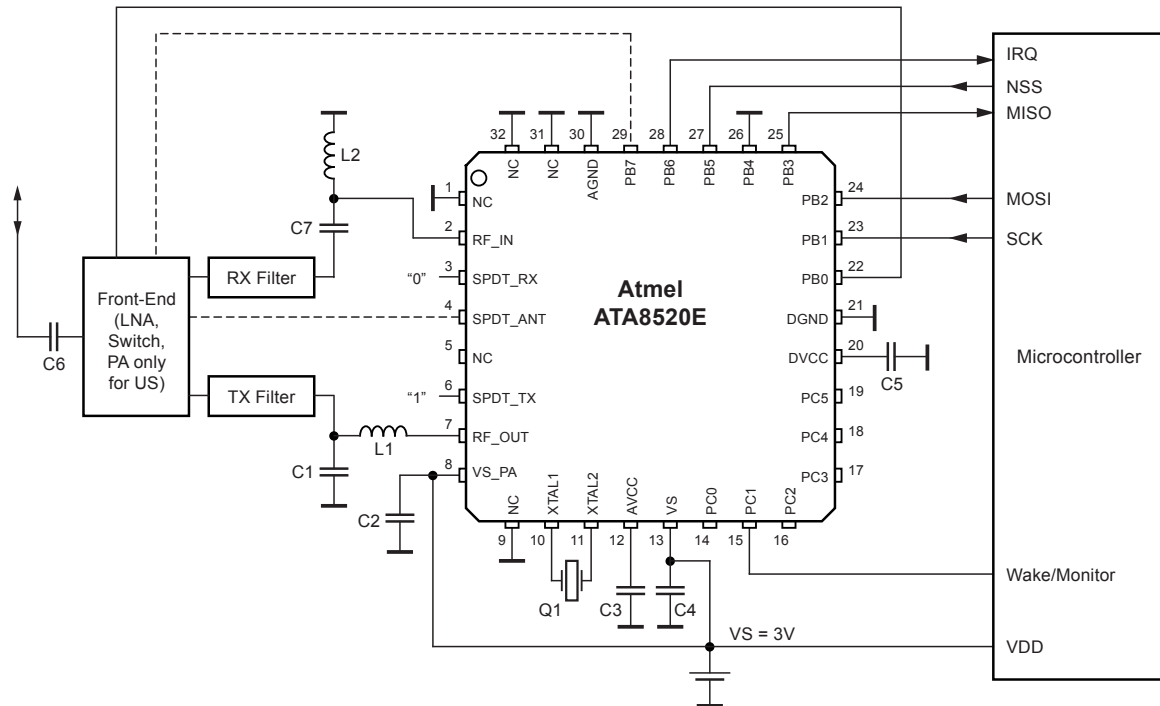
IRQ
NSS
MISO
32 NC
31 NC
30 AGND
29 PB7
28 PB6
27 PB5
26 PB4
25 PB3
L2
1 NC
2 RF_IN
C7
"0" 3 SPDT_RX
4 SPDT_ANT
5 NC
"1" 6 SPDT_TX
7 RF_OUT
8 VS_PA
24 PB2
MOSI
23 PB1
SCK
22 PB0
21 DGND
20 DVCC
C5
19 PC5
18 PC4
17 PC3
Front-End (LNA, Switch, PA only for US)
RX Filter
TX Filter
C6
Atmel ATA8520E
Microcontroller
L1
C1
C2
9 NC
10 XTAL1
11 XTAL2
12 AVCC
13 VS
14 PC0
15 PC1
16 PC2
Q1
C3
C4
Wake/Monitor
VS = 3V
VDD